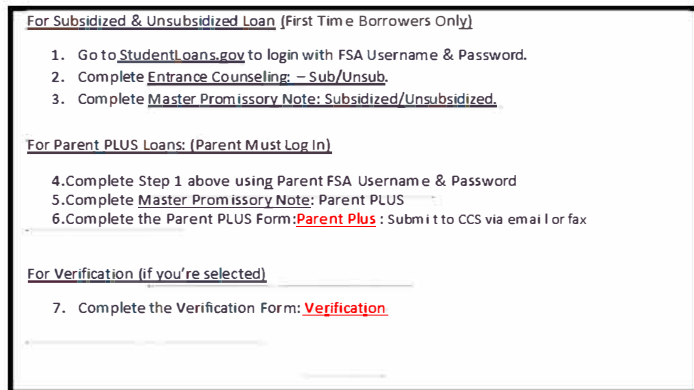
For Subsidized & Unsubsidized Loan (First Time Borrowers Only)

1. Go to StudentLoans.gov to login with FSA Username & Password.
2. Complete Entrance Counseling: – Sub/Unsub.
3. Complete Master Promissory Note: Subsidized/Unsubsidized.

For Parent PLUS Loans: (Parent Must Log In)

4.Complete Step 1 above using Parent FSA Username & Password
5.Complete Master Promissory Note: Parent PLUS
6.Complete the Parent PLUS Form:Parent Plus : Submit to CCS via email or fax

For Verification (if you're selected)

7. Complete the Verification Form: Verification